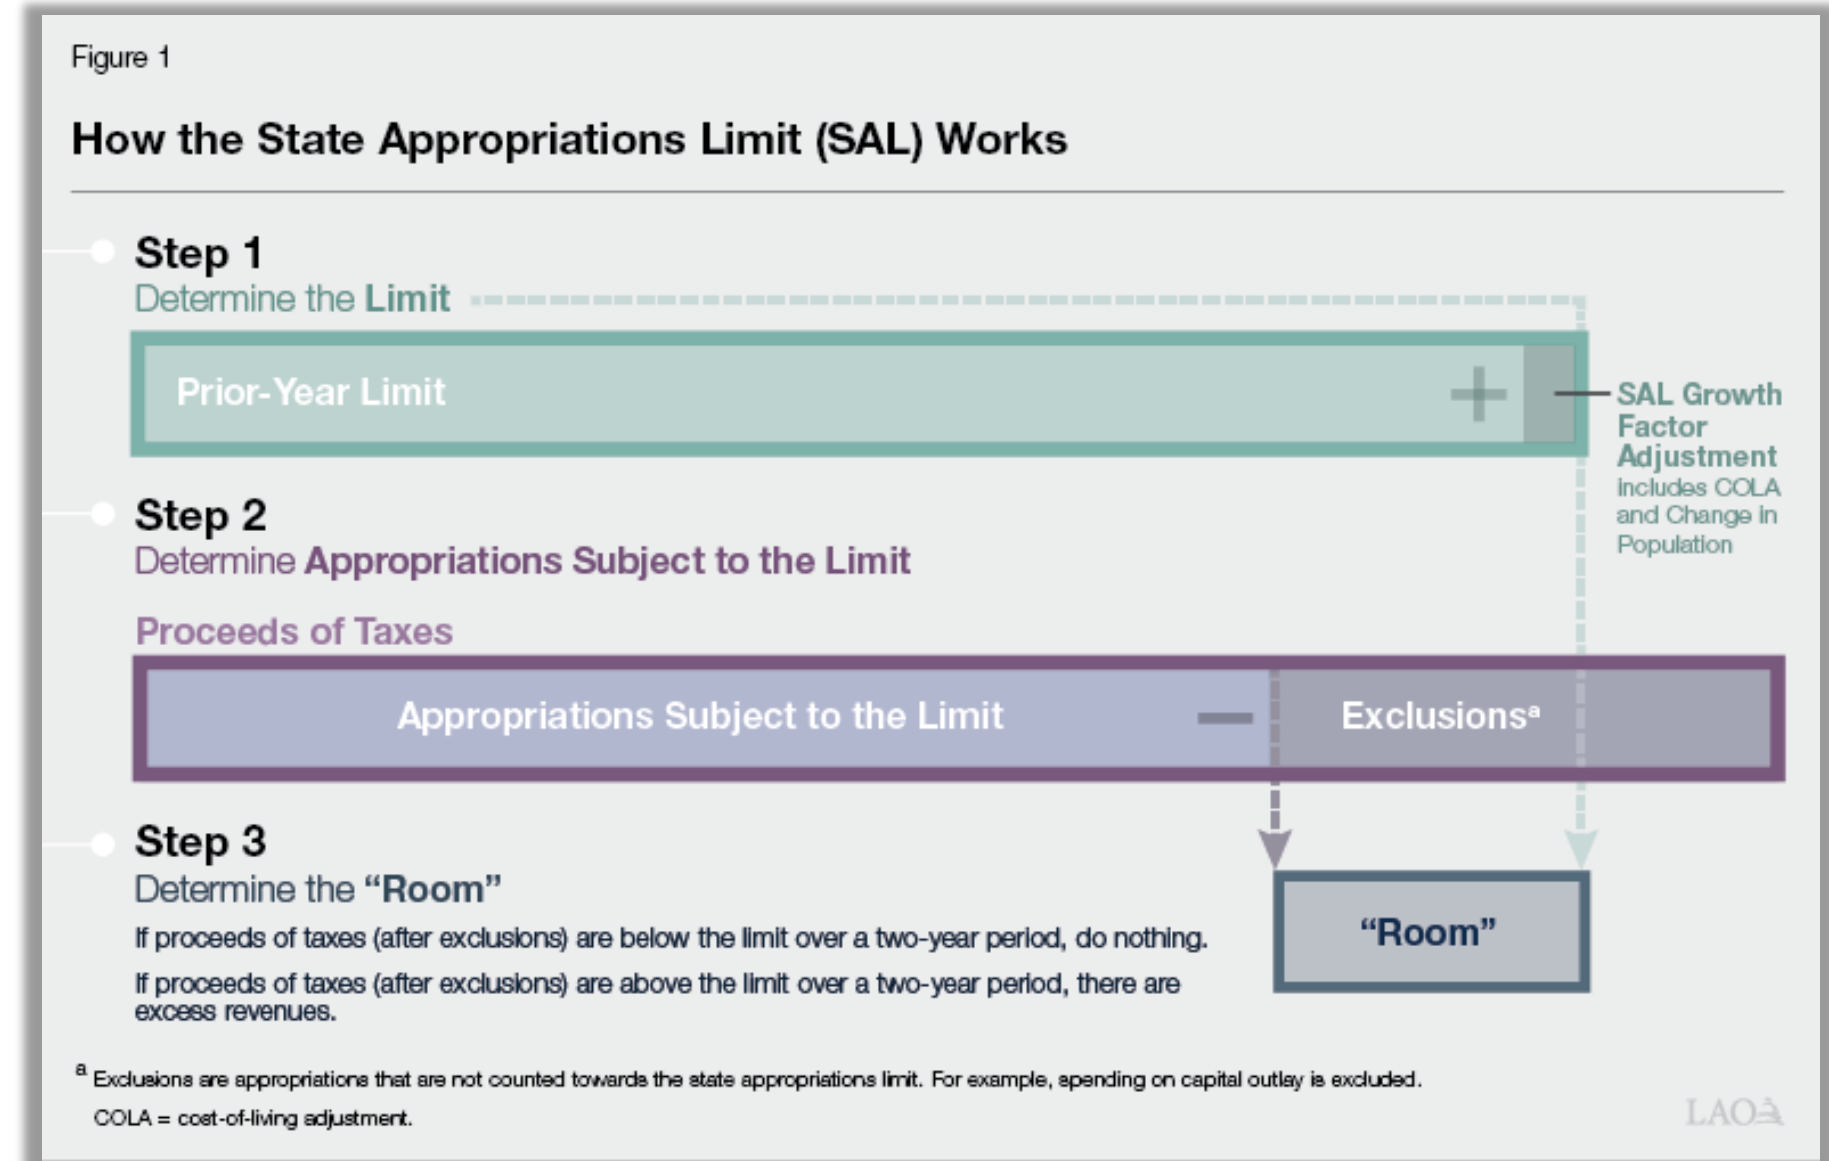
Figure 1

How the State Appropriations Limit (SAL) Works

Step 1
Determine the Limit

Prior-Year Limit +

SAL Growth Factor Adjustment
Includes COLA and Change in Population

Step 2
Determine Appropriations Subject to the Limit

Proceeds of Taxes

Appropriations Subject to the Limit — Exclusions$^a$

Step 3
Determine the "Room"

If proceeds of taxes (after exclusions) are below the limit over a two-year period, do nothing.

If proceeds of taxes (after exclusions) are above the limit over a two-year period, there are excess revenues.

"Room"

$^a$ Exclusions are appropriations that are not counted towards the state appropriations limit. For example, spending on capital outlay is excluded.

COLA = cost-of-living adjustment.

LAO